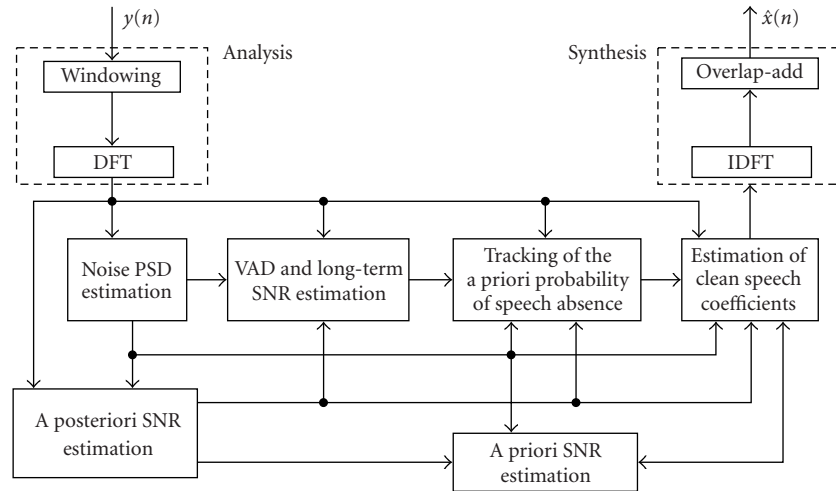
$y(n)$

Analysis

Windowing

DFT

Synthesis

$\hat{x}(n)$

Overlap-add

IDFT

Noise PSD estimation

VAD and long-term SNR estimation

Tracking of the a priori probability of speech absence

Estimation of clean speech coefficients

A posteriori SNR estimation

A priori SNR estimation